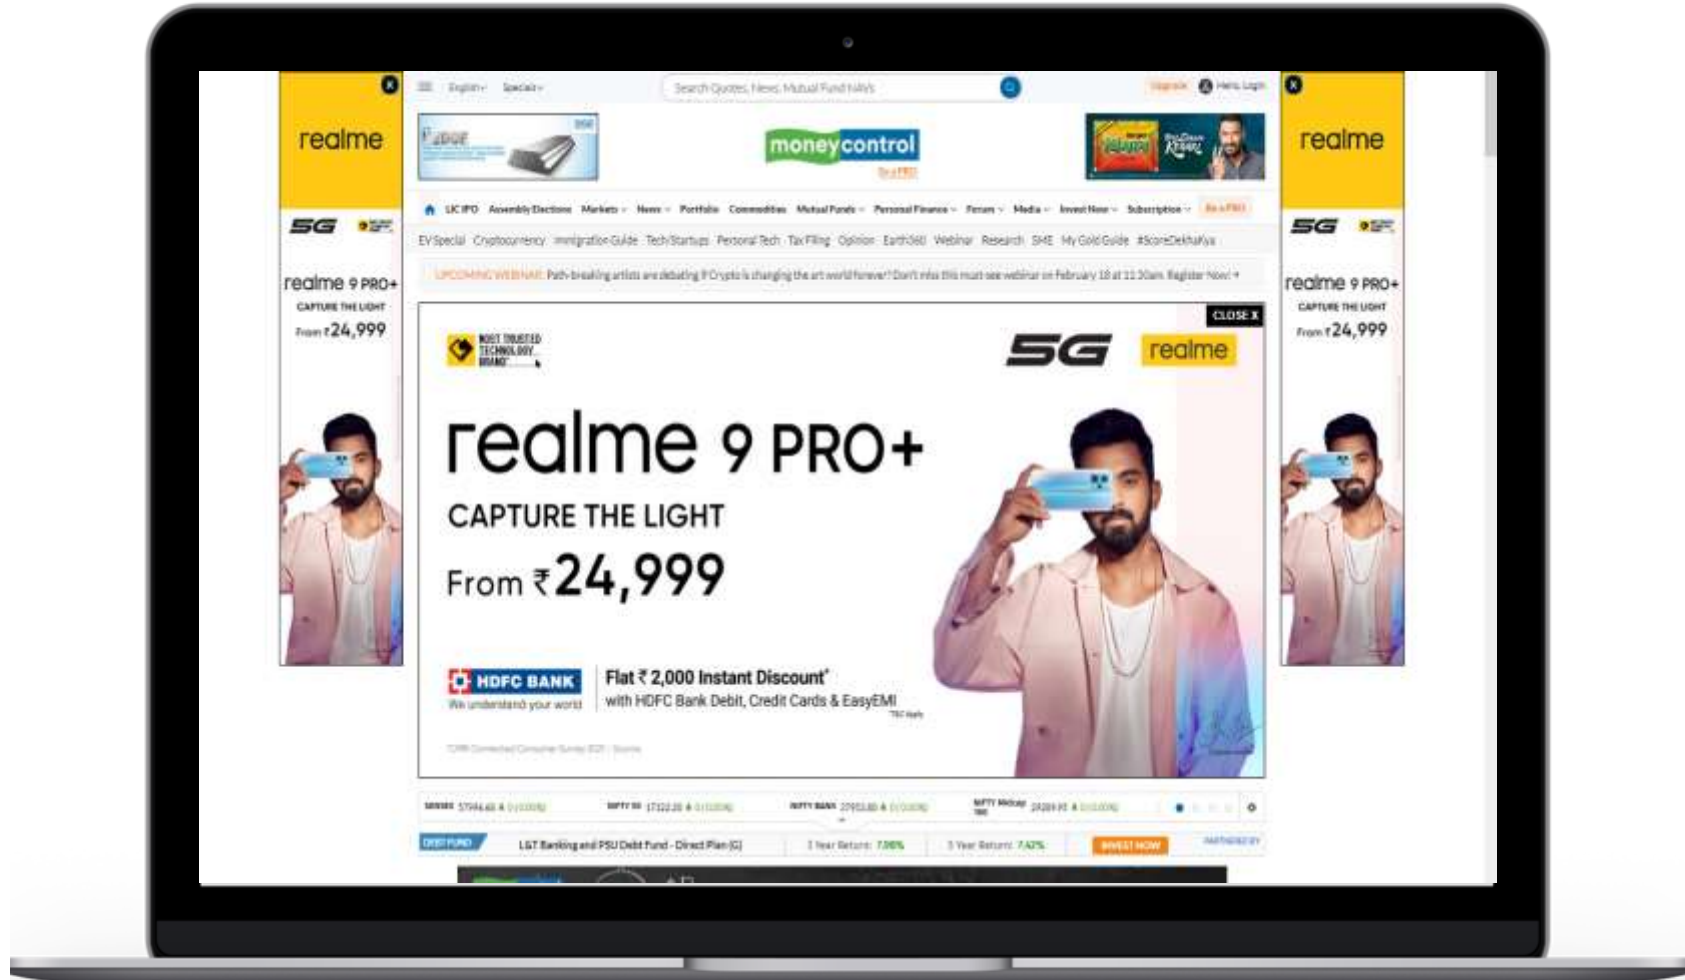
realme

5G

realme 9 PRO+
CAPTURE THE LIGHT
From ₹24,999

English Specials

Search Quotes, News, Mutual Fund NAVs

Upgrade Hello, Login

moneycontrol
Be a PRO

LIC IPO Assembly Elections Markets News Portfolio Commodities Mutual Funds Personal Finance Forum Media Invest Now Subscription Be a PRO

EV Special Cryptocurrency Immigration Guide Tech/Startups Personal Tech Tax Filing Opinion Earth360 Webinar Research SME My Gold Guide #ScoreDekhaKya

UPCOMING WEBINAR: Path-breaking artists are debating if Crypto is changing the art world forever? Don't miss this must-see webinar on February 18 at 11:30am. Register Now!

CLOSE X

MOST TRUSTED TECHNOLOGY BRAND*

5G realme

realme 9 PRO+
CAPTURE THE LIGHT
From ₹24,999

HDFC BANK
We understand your world

Flat ₹ 2,000 Instant Discount*
with HDFC Bank Debit, Credit Cards & EasyEMI
*T&C Apply

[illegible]

SENSEX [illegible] NIFTY 50 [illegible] NIFTY BANK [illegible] NIFTY Midcap 100 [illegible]

DEBT FUND L&T Banking and PSU Debt Fund - Direct Plan (G) 1 Year Return: 7.00% 3 Year Return: 7.42% INVEST NOW PARTNERED BY

realme

5G

realme 9 PRO+
CAPTURE THE LIGHT
From ₹24,999